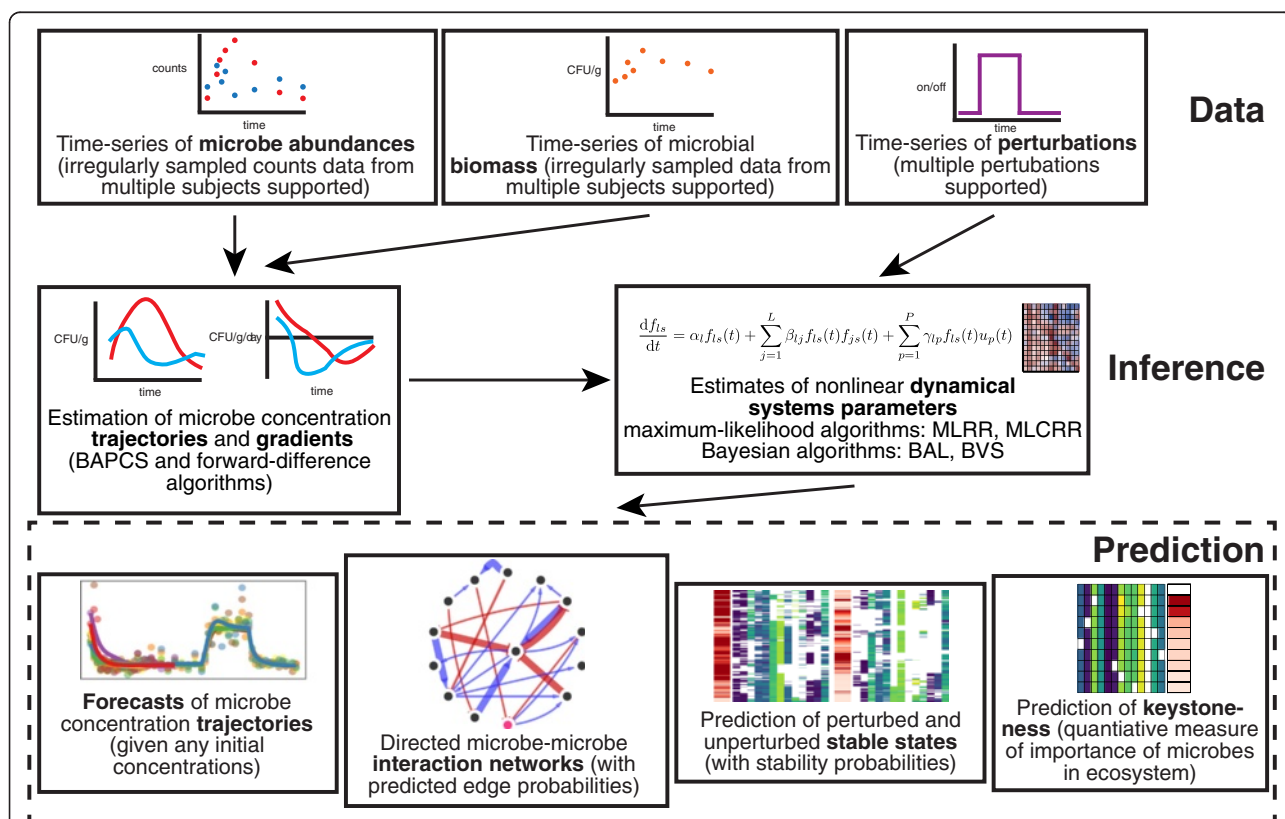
counts

time

Time-series of **microbe abundances** (irregularly sampled counts data from multiple subjects supported)

CFU/g

time

Time-series of microbial **biomass** (irregularly sampled data from multiple subjects supported)

on/off

time

Time-series of **perturbations** (multiple pertubations supported)

Data

CFU/g

time

CFU/g/day

time

Estimation of microbe concentration **trajectories** and **gradients** (BAPCS and forward-difference algorithms)

$\frac{df_{ls}}{dt} = \alpha_l f_{ls}(t) + \sum_{j=1}^{L} \beta_{lj} f_{ls}(t) f_{js}(t) + \sum_{p=1}^{P} \gamma_{lp} f_{ls}(t) u_p(t)$

Estimates of nonlinear **dynamical systems parameters**
maximum-likelihood algorithms: MLRR, MLCRR
Bayesian algorithms: BAL, BVS

Inference

Prediction

**Forecasts** of microbe concentration **trajectories** (given any initial concentrations)

Directed microbe-microbe **interaction networks** (with predicted edge probabilities)

Prediction of perturbed and unperturbed **stable states** (with stability probabilities)

Prediction of **keystoneness** (quantiative measure of importance of microbes in ecosystem)